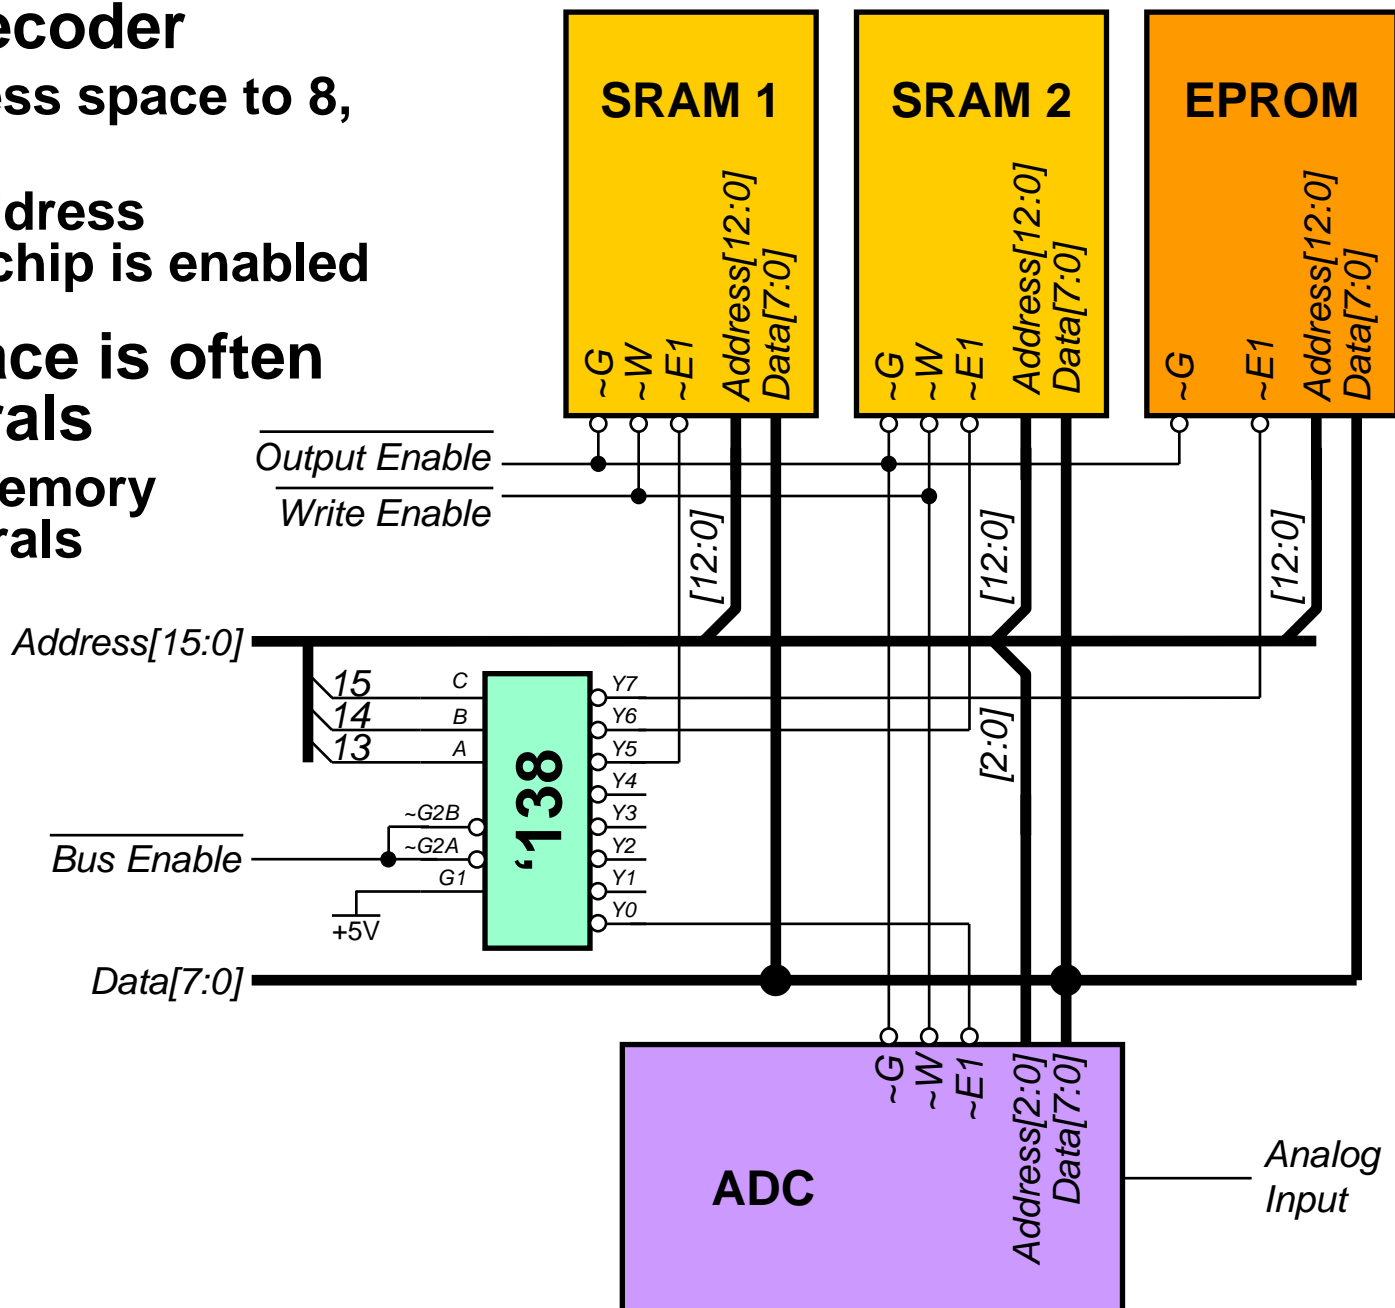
ecoder
ss space to 8,

dress
chip is enabled

ace is often
rals
emory
rals

SRAM 1
~G ~W ~E1 Address[12:0] Data[7:0]

SRAM 2
~G ~W ~E1 Address[12:0] Data[7:0]

EPROM
~G ~E1 Address[12:0] Data[7:0]

$\overline{\text{Output Enable}}$
$\overline{\text{Write Enable}}$

[12:0]
[12:0]
[12:0]

Address[15:0]

15 C
14 B
13 A

'138

Y7
Y6
Y5
Y4
Y3
Y2
Y1
Y0

[2:0]

~G2B
~G2A
G1

$\overline{\text{Bus Enable}}$

+5V

Data[7:0]

~G ~W ~E1 Address[2:0] Data[7:0]

ADC

Analog
Input